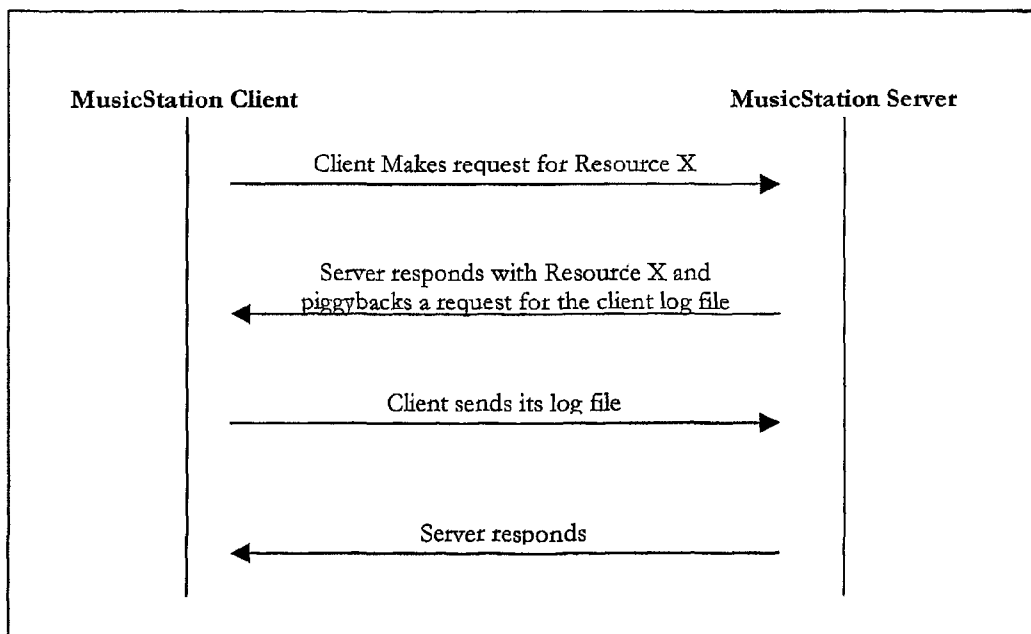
MusicStation Client

MusicStation Server

Client Makes request for Resource X

Server responds with Resource X and piggybacks a request for the client log file

Client sends its log file

Server responds